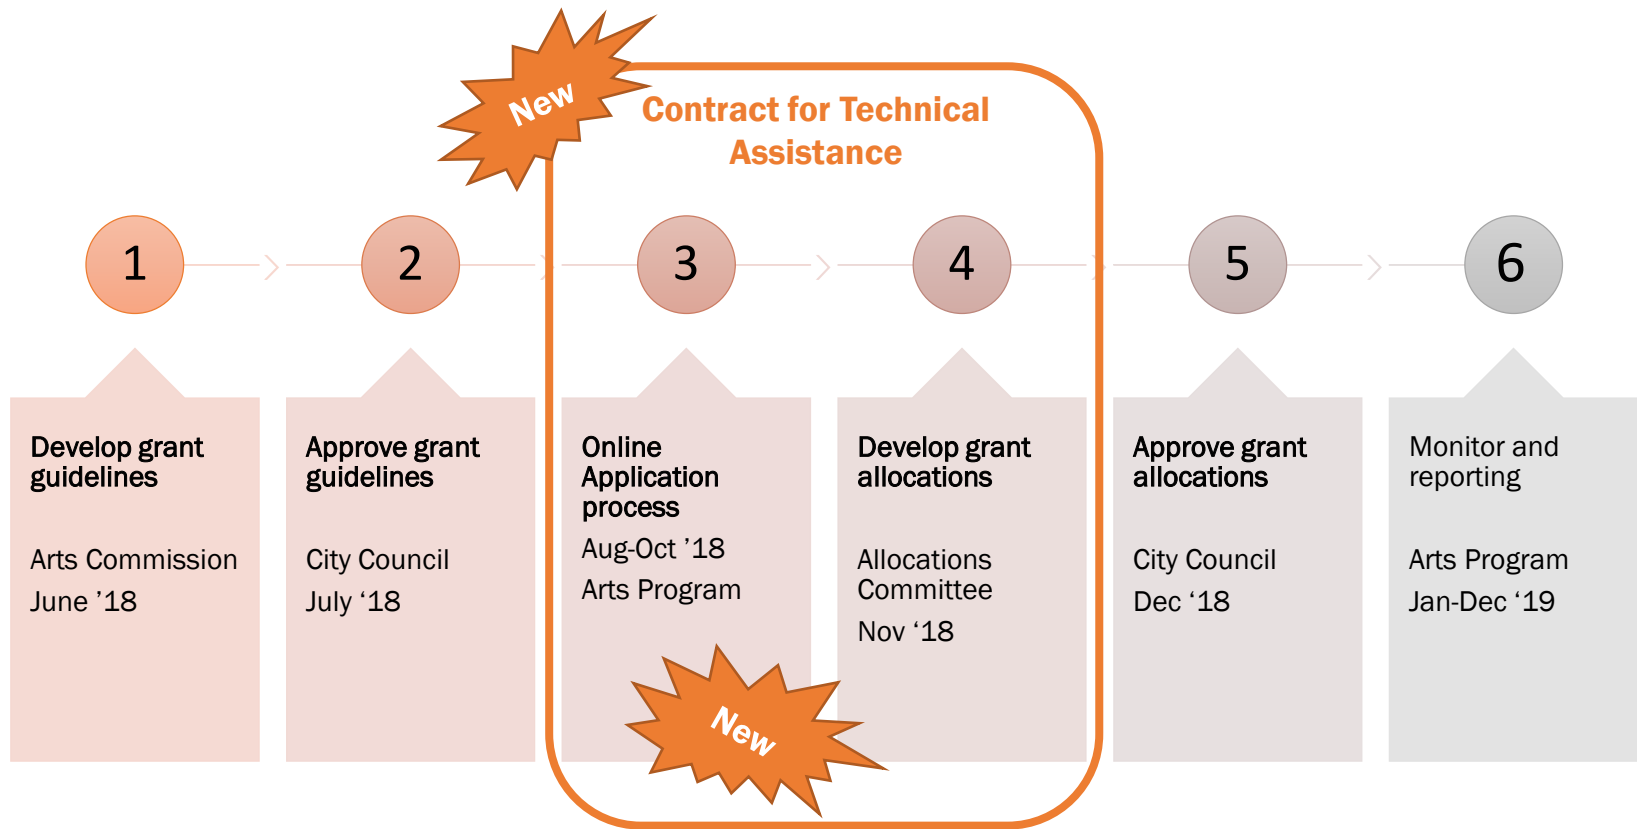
New

Contract for Technical Assistance

1

2

3

4

5

6

Develop grant guidelines

Arts Commission

June ’18

Approve grant guidelines

City Council

July ‘18

Online Application process

Aug-Oct ’18

Arts Program

Develop grant allocations

Allocations Committee

Nov ‘18

Approve grant allocations

City Council

Dec ‘18

Monitor and reporting

Arts Program

Jan-Dec ‘19

New